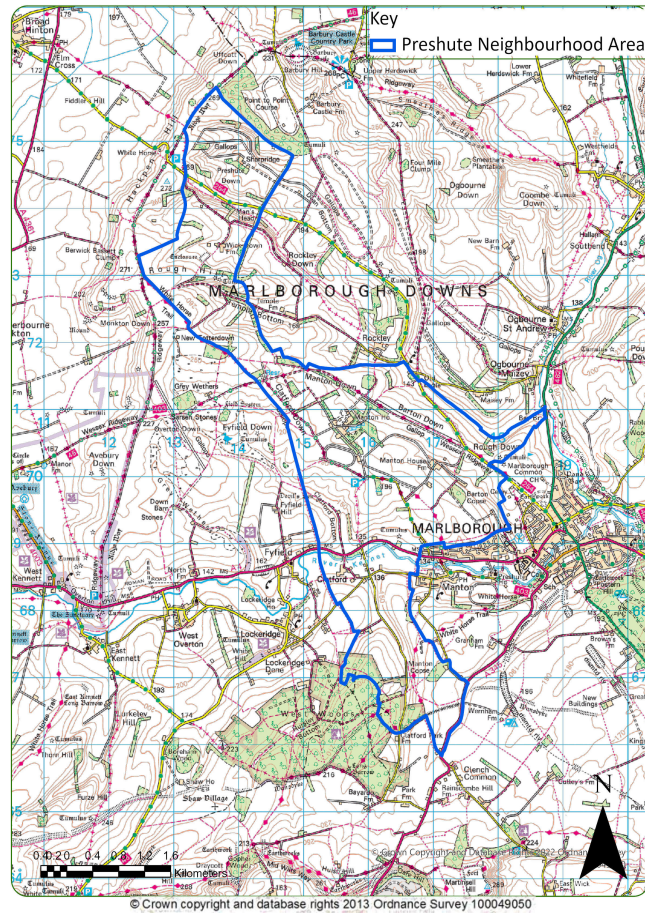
Key
Preshute Neighbourhood Area

Broad Hinton
Elm Cross
Fiddler's Hill
Barbury Castle Country Park
Barbury Hill
Upper Herdswick
Barbury Castle
Point to Point Course
Gallops
Shorridge
Preshute Down
Four Mile Clump
Ogbourne Down
Coombe Down
White Horse
Hackpen Hill
Man's Head
Wick Down
Rockley Down
Berwick Bassett
Rough Hill
MARLBOROUGH DOWNS
Temple Bottom
Rockley
Ogbourne St Andrew
Monkton Down
New Totterdown
Manton Down
Ogbourne Maizey
Grey Wethers
Barton Down
Wessex Ridgeway
Avebury Down
Fyfield Down
Rough Down
Marlborough Common
Down Barn
Manton House
Barton Copse
MARLBOROUGH
Fyfield
West Kennett
Overton Hill
Clatford
Manton
White Horse
East Kennett
West Overton
Lockeridge
Lockeridge Dene
Manton House
Wernham Fm
Clatford Park
Clench Common
Shaw Village
Savernake Forest
70
72
68
12
13
14
15
16
17
N
© Crown Copyright and Database Rights 2022 Ordnance Survey
0 0.2 0.4 0.8 1.2 1.6
Kilometers
© Crown copyright and database rights 2013 Ordnance Survey 100049050